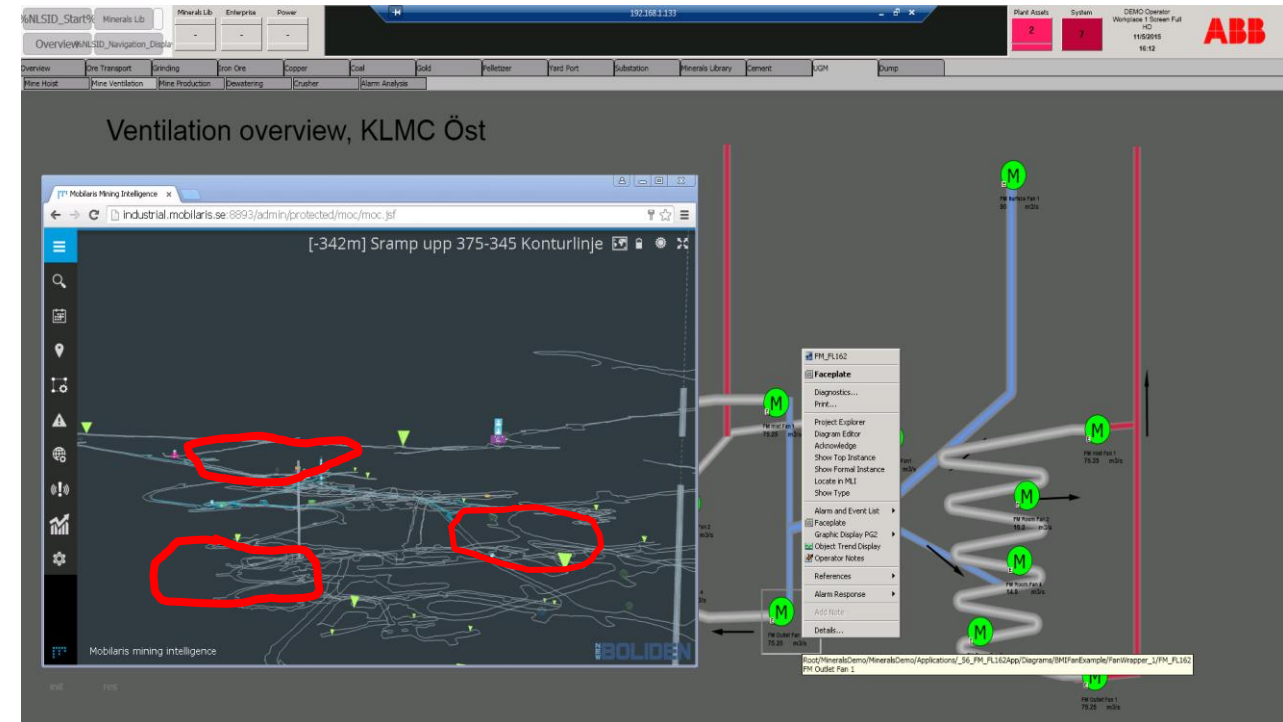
%NLSID_Start% Minerals Lib
Overview %NLSID_Navigation_Display
Minerals Lib Enterprise Power
- - -
192.168.1.133
Plant Assets 2 System 7
DEMO Operator Workplace 1 Screen Full HD 11/5/2015 16:12
ABB

Overview | Ore Transport | Grinding | Iron Ore | Copper | Coal | Gold | Pelletizer | Yard Port | Substation | Minerals Library | Cement | UGM | Dump
Mine Hoist | Mine Ventilation | Mine Production | Dewatering | Crusher | Alarm Analysis

Ventilation overview, KLMC Öst

Mobilaris Mining Intelligence ×
industrial.mobilaris.se:8893/admin/protected/moc/moc.jsf
[-342m] Sramp upp 375-345 Konturlinje
Mobilaris mining intelligence
BOLIDEN

M
FM Surface Fan 1
M
FM Inlet Fan 1 75.25 m3/s
M
FM Hoist Fan 1 75.25 m3/s
M
FM Room Fan 2
M
FM Room Fan 4 54.8 m3/s
M
FM Outlet Fan 1 75.25 m3/s
M
FM Outlet Fan 1 75.25 m3/s

FM_FL162
Faceplate
Diagnostics...
Print...
Project Explorer
Diagram Editor
Acknowledge
Show Top Instance
Show Formal Instance
Locate in MLI
Show Type
Alarm and Event List
Faceplate
Graphic Display PG2
Object Trend Display
Operator Notes
References
Alarm Response
Add Note
Details...

Root/MineralsDemo/MineralsDemo/Applications/_56_FM_FL162App/Diagrams/BMIFanExample/FanWrapper_1/FM_FL162
FM Outlet Fan 1